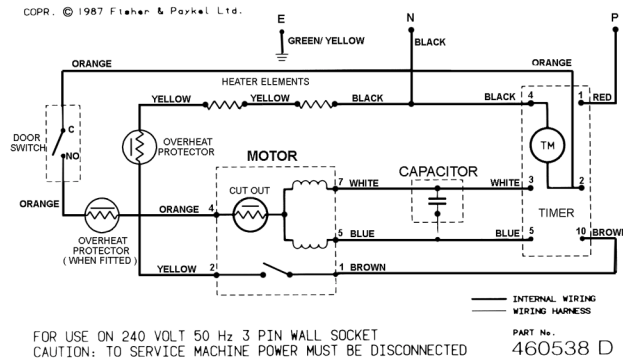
COPR. © 1987 Fisher & Paykel Ltd.

E
GREEN/ YELLOW
N
BLACK
P
ORANGE
ORANGE
HEATER ELEMENTS
YELLOW
YELLOW
BLACK
BLACK 4
1 RED
DOOR SWITCH
C
NO
OVERHEAT PROTECTOR
TM
MOTOR
CAPACITOR
CUT OUT
7 WHITE
WHITE 3
2
ORANGE
ORANGE 4
TIMER
5 BLUE
BLUE 5
10 BROWN
OVERHEAT PROTECTOR ( WHEN FITTED )
YELLOW 2
1 BROWN
INTERNAL WIRING
WIRING HARNESS

FOR USE ON 240 VOLT 50 Hz 3 PIN WALL SOCKET
CAUTION: TO SERVICE MACHINE POWER MUST BE DISCONNECTED

PART No.
460538 D